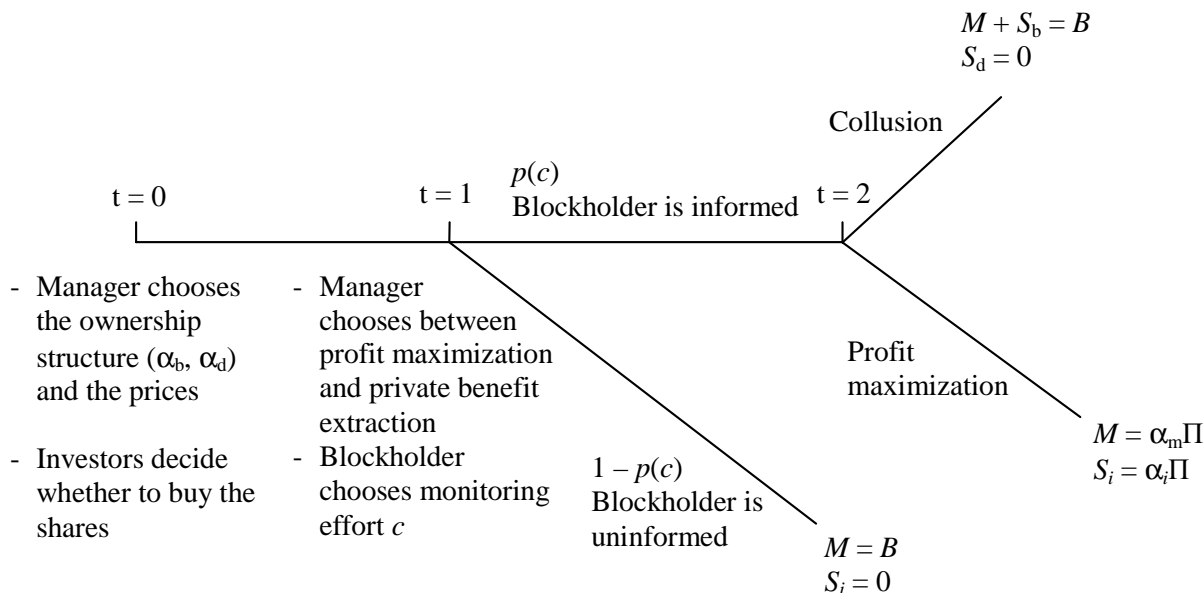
$M + S_b = B$
$S_d = 0$

Collusion

t = 0

t = 1

$p(c)$
Blockholder is informed

t = 2

- Manager chooses the ownership structure ($\alpha_b$, $\alpha_d$) and the prices

- Investors decide whether to buy the shares

- Manager chooses between profit maximization and private benefit extraction

- Blockholder chooses monitoring effort $c$

Profit maximization

$M = \alpha_m\Pi$
$S_i = \alpha_i\Pi$

$1 - p(c)$
Blockholder is uninformed

$M = B$
$S_i = 0$